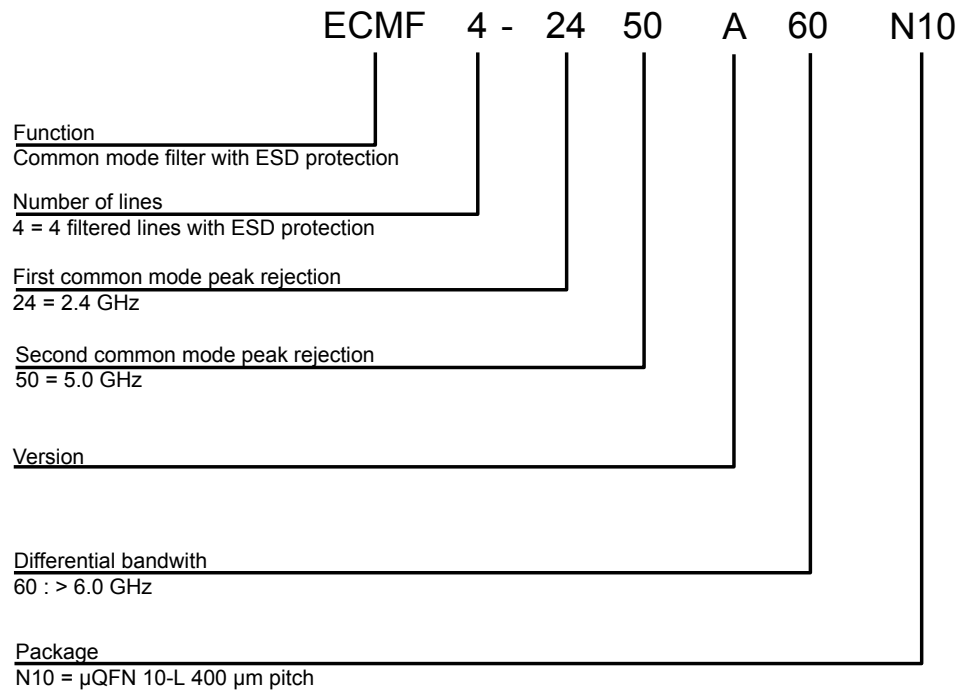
ECMF 4 - 24 50 A 60 N10

Function
Common mode filter with ESD protection

Number of lines
4 = 4 filtered lines with ESD protection

First common mode peak rejection
24 = 2.4 GHz

Second common mode peak rejection
50 = 5.0 GHz

Version

Differential bandwith
60 : > 6.0 GHz

Package
N10 = µQFN 10-L 400 µm pitch